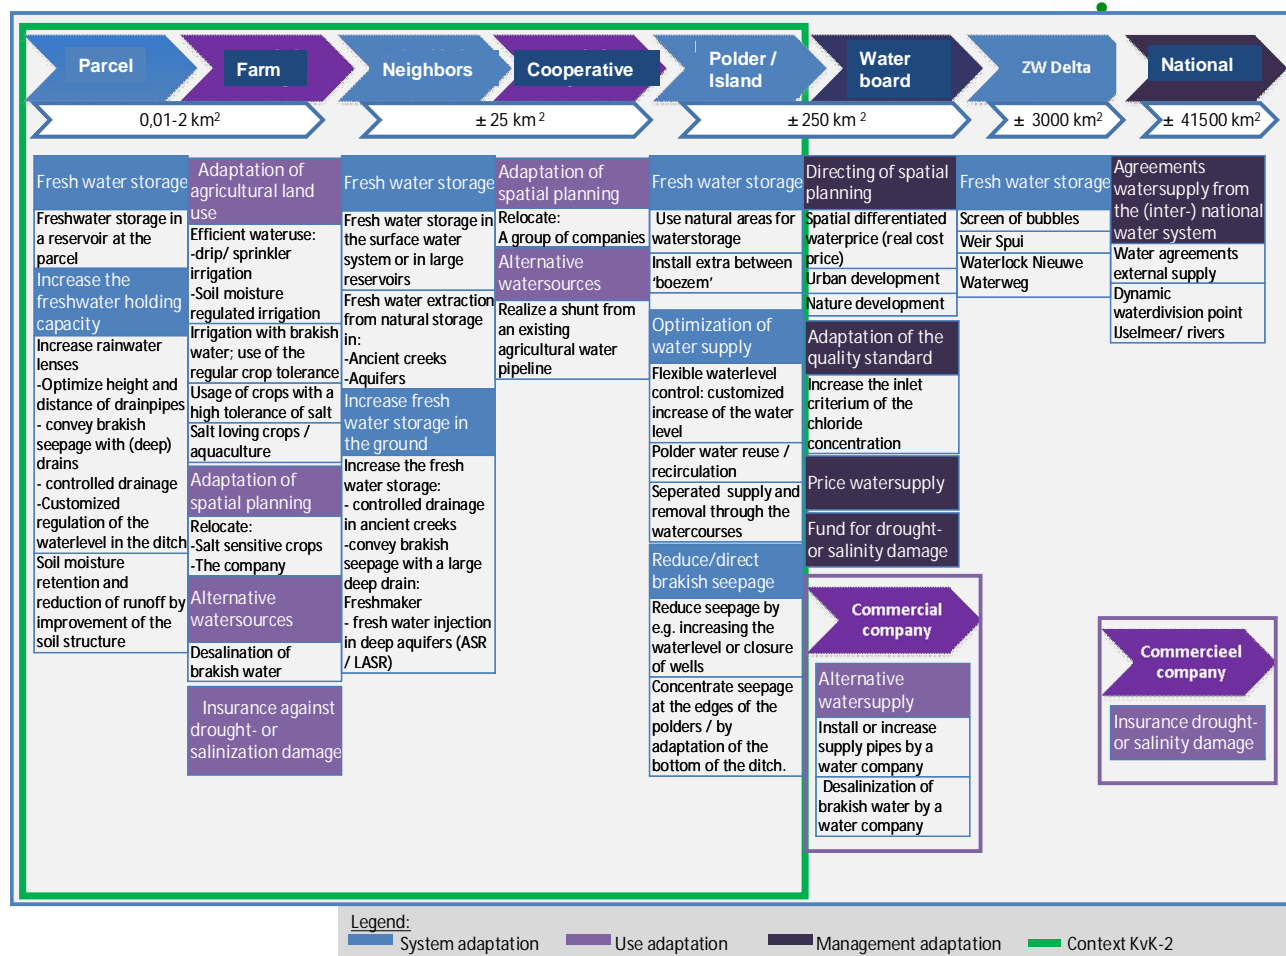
Parcel
Farm
Neighbors
Cooperative
Polder / Island
Water board
ZW Delta
National

0,01-2 km$^2$
± 25 km$^2$
± 250 km$^2$
± 3000 km$^2$
± 41500 km$^2$

Fresh water storage

Freshwater storage in a reservoir at the parcel

Increase the freshwater holding capacity

Increase rainwater lenses
-Optimize height and distance of drainpipes
- convey brakish seepage with (deep) drains
- controlled drainage
-Customized regulation of the waterlevel in the ditch
Soil moisture retention and reduction of runoff by improvement of the soil structure

Adaptation of agricultural land use

Efficient wateruse:
-drip/ sprinkler irrigation
-Soil moisture regulated irrigation
Irrigation with brakish water; use of the regular crop tolerance
Usage of crops with a high tolerance of salt
Salt loving crops / aquaculture

Adaptation of spatial planning

Relocate:
-Salt sensitive crops
-The company

Alternative watersources

Desalination of brakish water

Insurance against drought- or salinization damage

Fresh water storage

Fresh water storage in the surface water system or in large reservoirs
Fresh water extraction from natural storage in:
-Ancient creeks
-Aquifers

Increase fresh water storage in the ground

Increase the fresh water storage:
- controlled drainage in ancient creeks
-convey brakish seepage with a large deep drain: Freshmaker
- fresh water injection in deep aquifers (ASR / LASR)

Adaptation of spatial planning

Relocate:
A group of companies

Alternative watersources

Realize a shunt from an existing agricultural water pipeline

Fresh water storage

Use natural areas for waterstorage
Install extra between 'boezem'

Optimization of water supply

Flexible waterlevel control: customized increase of the water level
Polder water reuse / recirculation
Seperated supply and removal through the watercourses

Reduce/direct brakish seepage

Reduce seepage by e.g. increasing the waterlevel or closure of wells
Concentrate seepage at the edges of the polders / by adaptation of the bottom of the ditch.

Directing of spatial planning

Spatial differentiated waterprice (real cost price)
Urban development
Nature development

Adaptation of the quality standard

Increase the inlet criterium of the chloride concentration

Price watersupply

Fund for drought- or salinity damage

Commercial company

Alternative watersupply

Install or increase supply pipes by a water company
Desalinization of brakish water by a water company

Fresh water storage

Screen of bubbles
Weir Spui
Waterlock Nieuwe Waterweg

Agreements watersupply from the (inter-) national water system

Water agreements external supply
Dynamic waterdivision point Uselmeer/ rivers

Commercieel company

Insurance drought- or salinity damage

Legend:
System adaptation
Use adaptation
Management adaptation
Context KvK-2